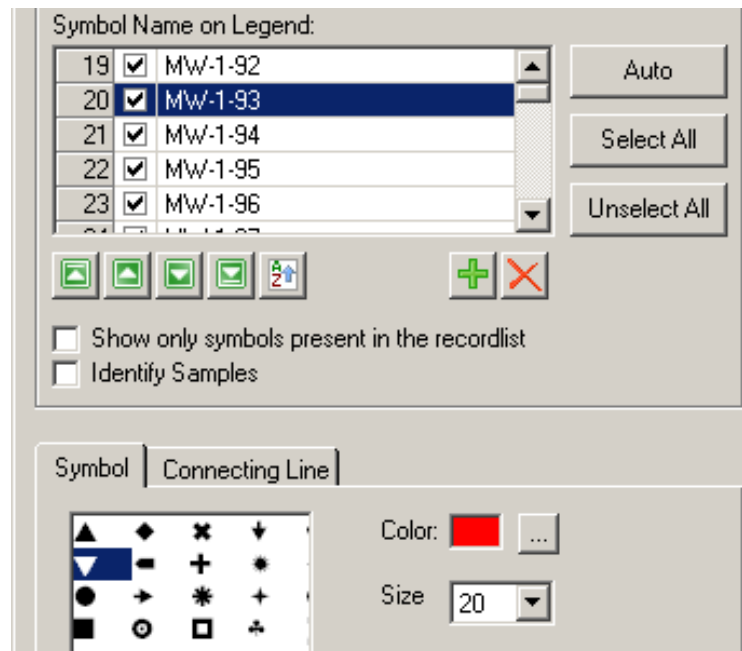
Symbol Name on Legend:

| | | |
|---|---|---|
| 19 | ☑ | MW-1-92 |
| 20 | ☑ | MW-1-93 |
| 21 | ☑ | MW-1-94 |
| 22 | ☑ | MW-1-95 |
| 23 | ☑ | MW-1-96 |
| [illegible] | | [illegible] |

Auto

Select All

Unselect All

Show only symbols present in the recordlist

Identify Samples

Symbol

Connecting Line

Color:

...

Size

20